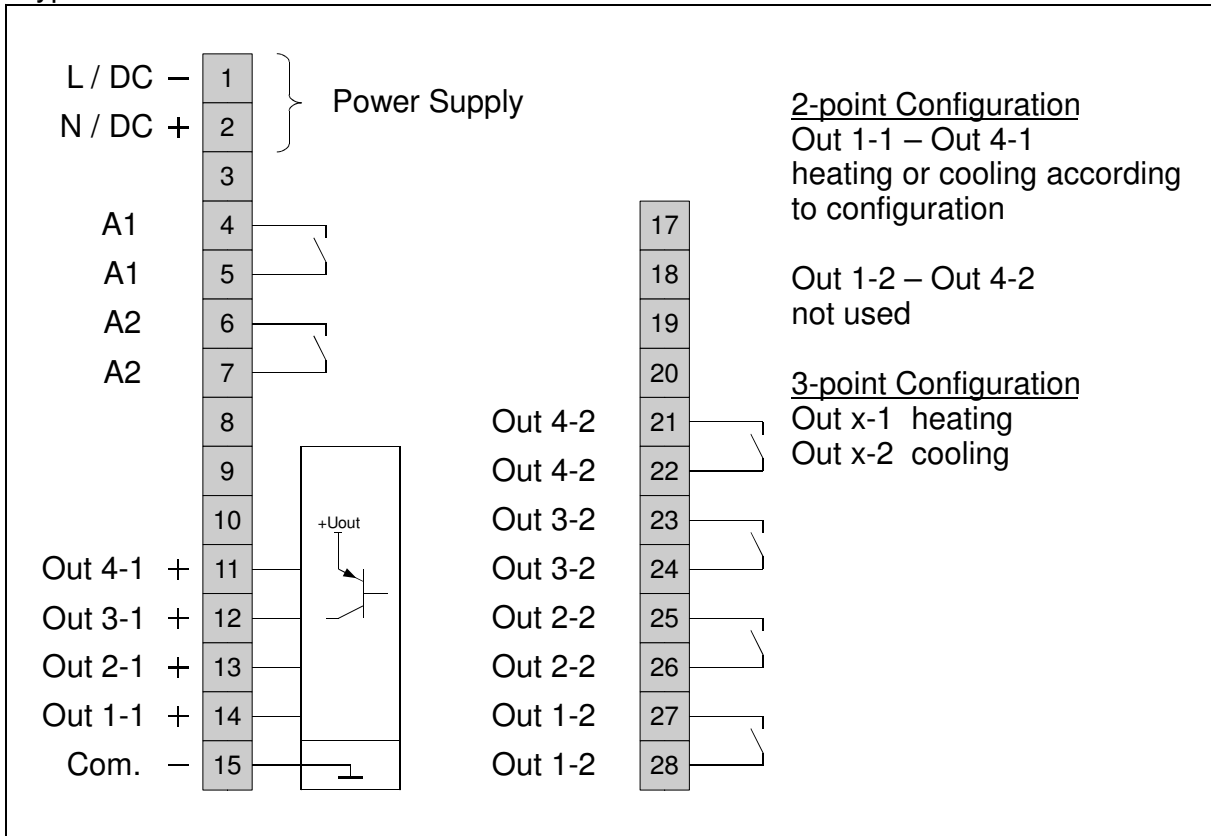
L / DC – 1
N / DC + 2
Power Supply
3
A1 4
A1 5
A2 6
A2 7
8
9
10
+Uout
Out 4-1 + 11
Out 3-1 + 12
Out 2-1 + 13
Out 1-1 + 14
Com. – 15

17
18
19
20
Out 4-2 21
Out 4-2 22
Out 3-2 23
Out 3-2 24
Out 2-2 25
Out 2-2 26
Out 1-2 27
Out 1-2 28

2-point Configuration
Out 1-1 – Out 4-1
heating or cooling according to configuration

Out 1-2 – Out 4-2
not used

3-point Configuration
Out x-1 heating
Out x-2 cooling